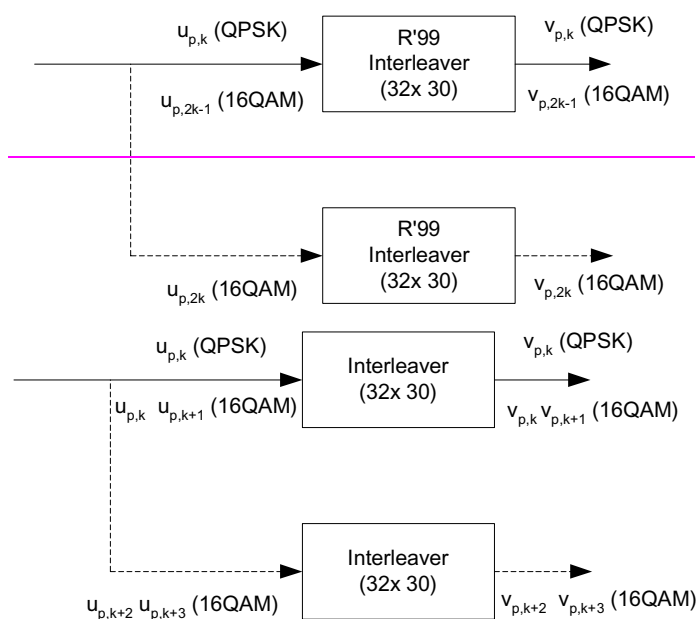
$u_{p,k}$ (QPSK)

R'99 Interleaver (32x 30)

$v_{p,k}$ (QPSK)

$u_{p,2k-1}$ (16QAM)

$v_{p,2k-1}$ (16QAM)

R'99 Interleaver (32x 30)

$u_{p,2k}$ (16QAM)

$v_{p,2k}$ (16QAM)

$u_{p,k}$ (QPSK)

Interleaver (32x 30)

$v_{p,k}$ (QPSK)

$u_{p,k}$ $u_{p,k+1}$ (16QAM)

$v_{p,k}$ $v_{p,k+1}$ (16QAM)

Interleaver (32x 30)

$u_{p,k+2}$ $u_{p,k+3}$ (16QAM)

$v_{p,k+2}$ $v_{p,k+3}$ (16QAM)